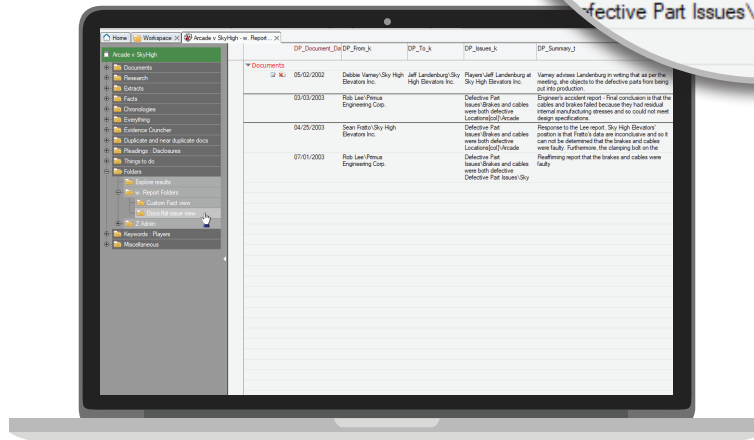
efective Part Issues\

Home | Workspace | Arcade v SkyHigh - w. Report...

Arcade v SkyHigh
Documents
Research
Extracts
Facts
Chronologies
Everything
Evidence Cruncher
Duplicate and near duplicate docs
Pleadings - Disclosures
Things to do
Folders
Explore results
w. Report Folders
Custom Fact view
Docs Fld issue view
Z Admin
Keywords - Players
Miscellaneous

| DP_Document_Da | DP_From_k | DP_To_k | DP_Issues_k | DP_Summary_t |
|---|---|---|---|---|
| Documents | | | | |
| 05/02/2002 | Debbie Varney\Sky High Elevators Inc. | Jeff Landenburg\Sky High Elevators Inc. | Players\Jeff Landenburg at Sky High Elevators Inc. | Varney advises Landenburg in writing that as per the meeting, she objects to the defective parts from being put into production. |
| 03/03/2003 | Rob Lee\Primus Engineering Corp. | | Defective Part Issues\Brakes and cables were both defective Locations[col]\Arcade | Engineer's accident report - Final conclusion is that the cables and brakes failed because they had residual internal manufacturing stresses and so could not meet design specifications. |
| 04/25/2003 | Sean Fratto\Sky High Elevators Inc. | | Defective Part Issues\Brakes and cables were both defective Locations[col]\Arcade | Response to the Lee report. Sky High Elevators' position is that Fratto's data are inconclusive and so it can not be determined that the brakes and cables were faulty. Furthermore, the clamping bolt on the |
| 07/01/2003 | Rob Lee\Primus Engineering Corp. | | Defective Part Issues\Brakes and cables were both defective Defective Part Issues\Sky | Reaffirming report that the brakes and cables were faulty |